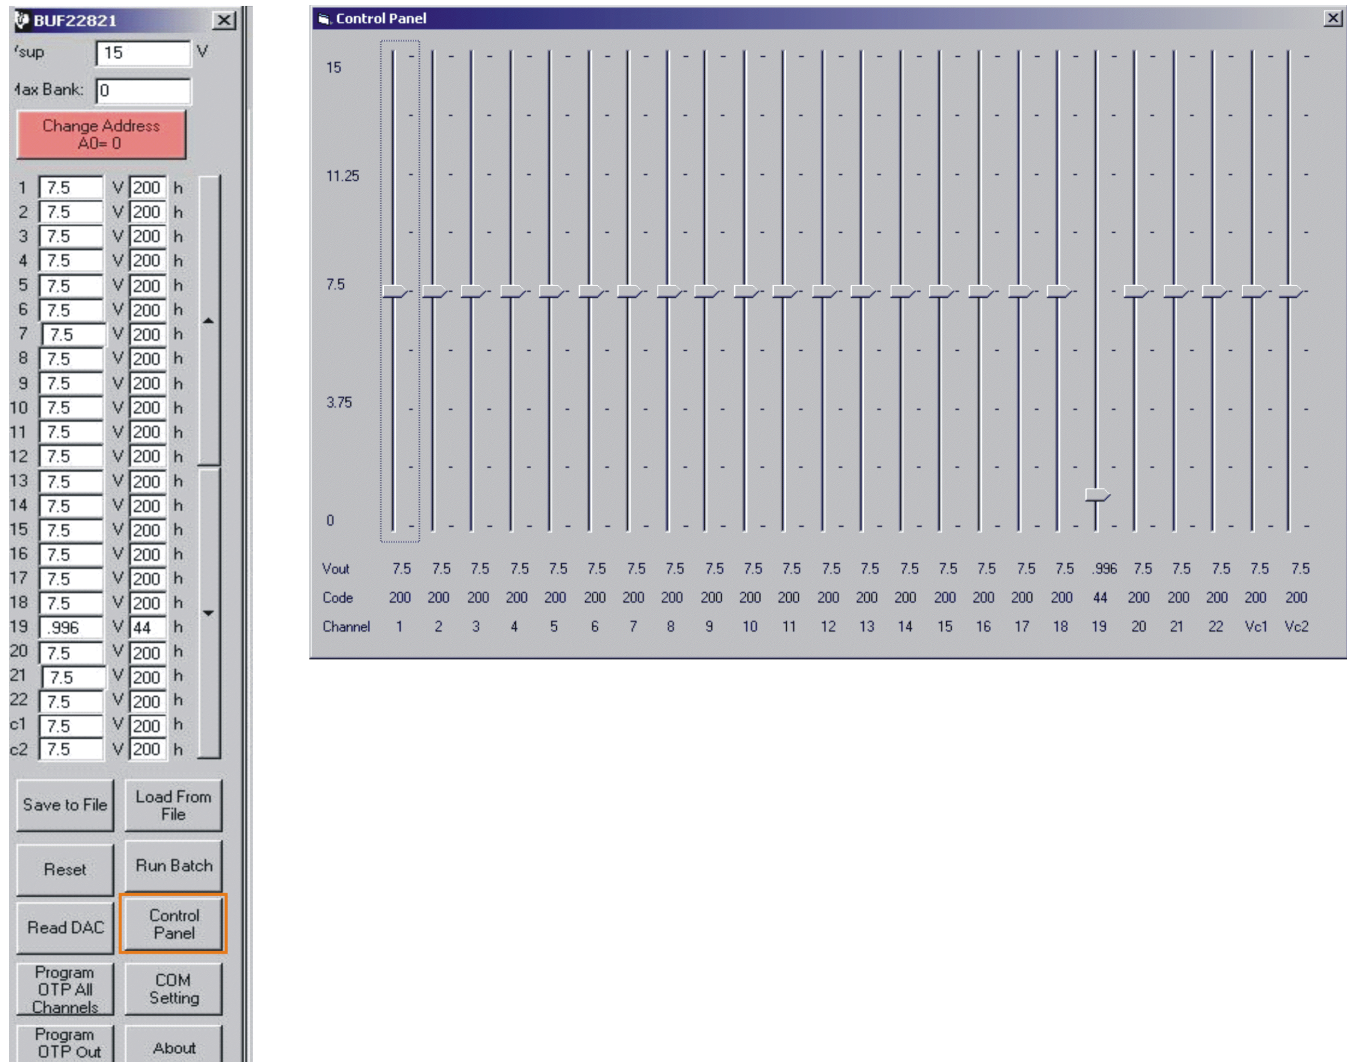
BUF22821

'sup 15 V

lax Bank: 0

Change Address A0= 0

| | | | | |
|---|---|---|---|---|
| 1 | 7.5 | V | 200 | h |
| 2 | 7.5 | V | 200 | h |
| 3 | 7.5 | V | 200 | h |
| 4 | 7.5 | V | 200 | h |
| 5 | 7.5 | V | 200 | h |
| 6 | 7.5 | V | 200 | h |
| 7 | 7.5 | V | 200 | h |
| 8 | 7.5 | V | 200 | h |
| 9 | 7.5 | V | 200 | h |
| 10 | 7.5 | V | 200 | h |
| 11 | 7.5 | V | 200 | h |
| 12 | 7.5 | V | 200 | h |
| 13 | 7.5 | V | 200 | h |
| 14 | 7.5 | V | 200 | h |
| 15 | 7.5 | V | 200 | h |
| 16 | 7.5 | V | 200 | h |
| 17 | 7.5 | V | 200 | h |
| 18 | 7.5 | V | 200 | h |
| 19 | .996 | V | 44 | h |
| 20 | 7.5 | V | 200 | h |
| 21 | 7.5 | V | 200 | h |
| 22 | 7.5 | V | 200 | h |
| c1 | 7.5 | V | 200 | h |
| c2 | 7.5 | V | 200 | h |

Save to File
Load From File
Reset
Run Batch
Read DAC
Control Panel
Program OTP All Channels
COM Setting
Program OTP Out
About

Control Panel

15
11.25
7.5
3.75
0

| Vout | 7.5 | 7.5 | 7.5 | 7.5 | 7.5 | 7.5 | 7.5 | 7.5 | 7.5 | 7.5 | 7.5 | 7.5 | 7.5 | 7.5 | 7.5 | 7.5 | 7.5 | 7.5 | .996 | 7.5 | 7.5 | 7.5 | 7.5 | 7.5 |
|---|---|---|---|---|---|---|---|---|---|---|---|---|---|---|---|---|---|---|---|---|---|---|---|---|
| Code | 200 | 200 | 200 | 200 | 200 | 200 | 200 | 200 | 200 | 200 | 200 | 200 | 200 | 200 | 200 | 200 | 200 | 200 | 44 | 200 | 200 | 200 | 200 | 200 |
| Channel | 1 | 2 | 3 | 4 | 5 | 6 | 7 | 8 | 9 | 10 | 11 | 12 | 13 | 14 | 15 | 16 | 17 | 18 | 19 | 20 | 21 | 22 | Vc1 | Vc2 |